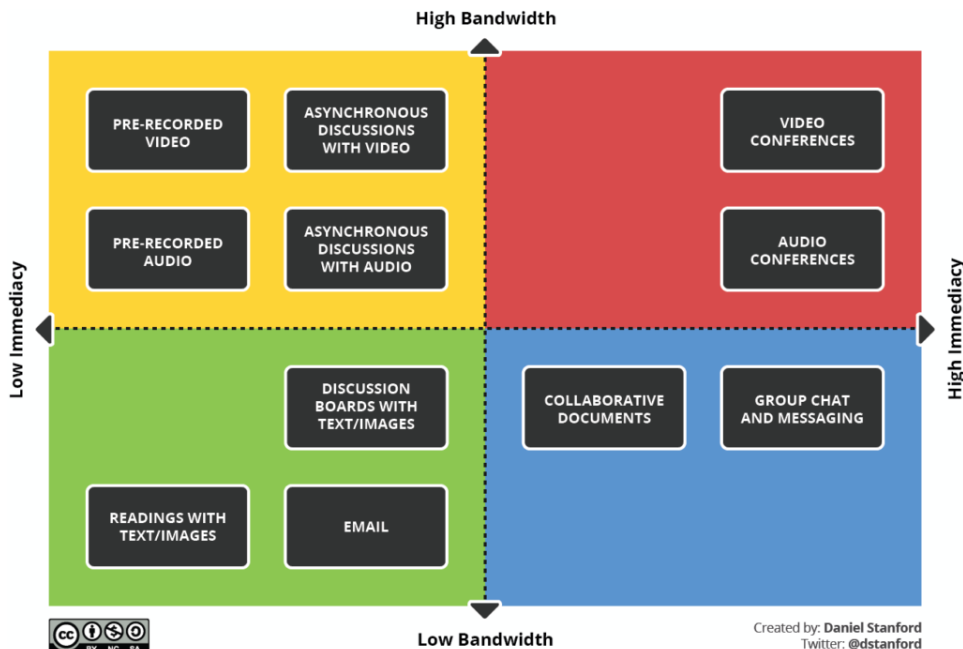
High Bandwidth

PRE-RECORDED VIDEO

ASYNCHRONOUS DISCUSSIONS WITH VIDEO

VIDEO CONFERENCES

PRE-RECORDED AUDIO

ASYNCHRONOUS DISCUSSIONS WITH AUDIO

AUDIO CONFERENCES

Low Immediacy

High Immediacy

DISCUSSION BOARDS WITH TEXT/IMAGES

COLLABORATIVE DOCUMENTS

GROUP CHAT AND MESSAGING

READINGS WITH TEXT/IMAGES

EMAIL

Low Bandwidth

BY NC SA

Created by: Daniel Stanford
Twitter: @dstanford